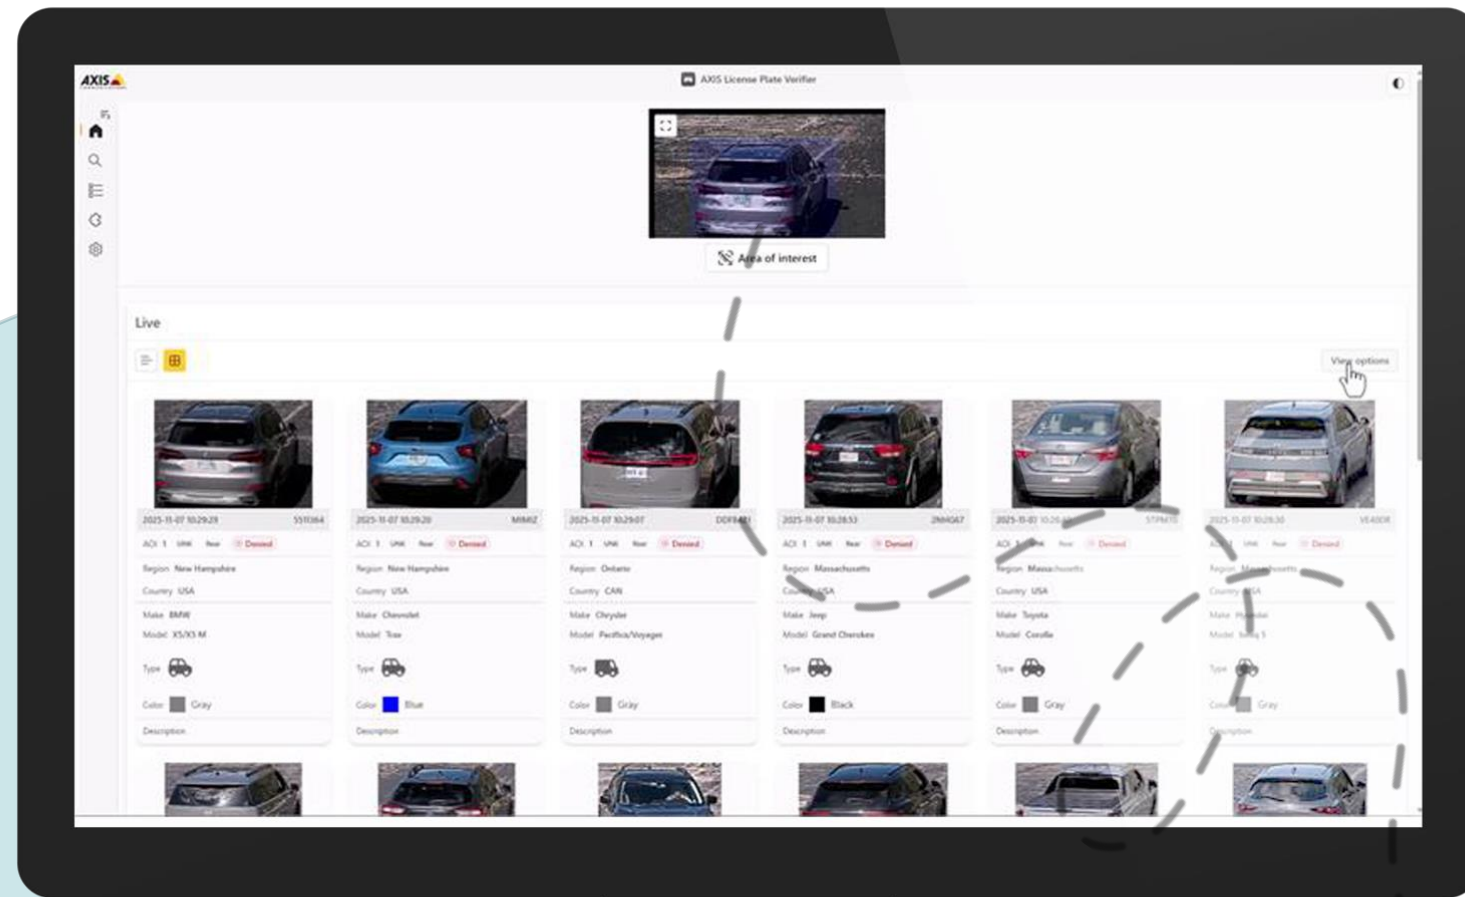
AXIS

AXIS License Plate Verifier

Area of interest

Live

View options

2025-11-07 10:29:29 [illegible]
AOI 1 Unk Rear Denied
Region New Hampshire
Country USA
Make BMW
Model X5/X5 M
Type
Color Gray
Description

2025-11-07 10:29:20 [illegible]
AOI 1 Unk Rear Denied
Region New Hampshire
Country USA
Make Chevrolet
Model Trax
Type
Color Blue
Description

2025-11-07 10:29:07 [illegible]
AOI 1 Unk Rear Denied
Region Ontario
Country CAN
Make Chrysler
Model Pacifica/Voyager
Type
Color Gray
Description

2025-11-07 10:28:53 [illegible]
AOI 1 Unk Rear Denied
Region Massachusetts
Country USA
Make Jeep
Model Grand Cherokee
Type
Color Black
Description

2025-11-07 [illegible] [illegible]
AOI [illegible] Unk Rear Denied
Region Massachusetts
Country USA
Make Toyota
Model Corolla
Type
Color Gray
Description

2025-11-07 10:28:30 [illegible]
AOI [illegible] Unk Rear Denied
Region Massachusetts
Country USA
Make Hyundai
Model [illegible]
Type
Color Gray
Description